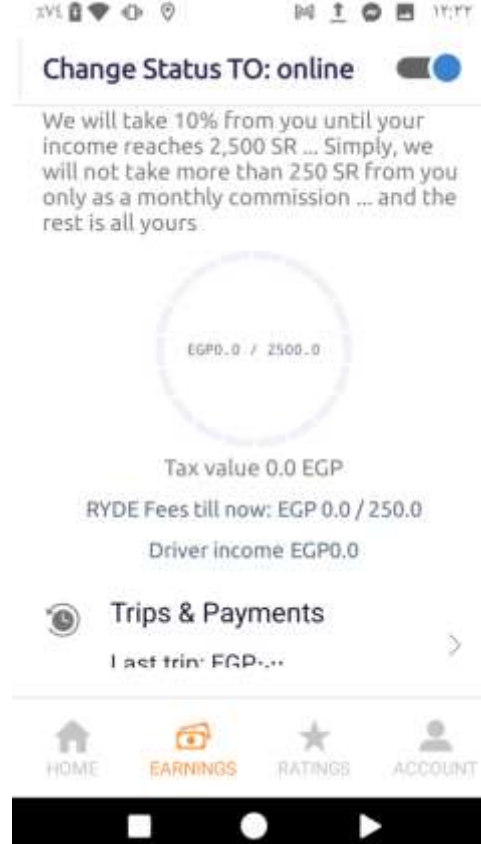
Change Status TO: online

We will take 10% from you until your income reaches 2,500 SR ... Simply, we will not take more than 250 SR from you only as a monthly commission ... and the rest is all yours

EGP0.0 / 2500.0

Tax value 0.0 EGP

RYDE Fees till now: EGP 0.0 / 250.0

Driver income EGP0.0

Trips & Payments

Last trip: EGP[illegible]

HOME EARNINGS RATINGS ACCOUNT